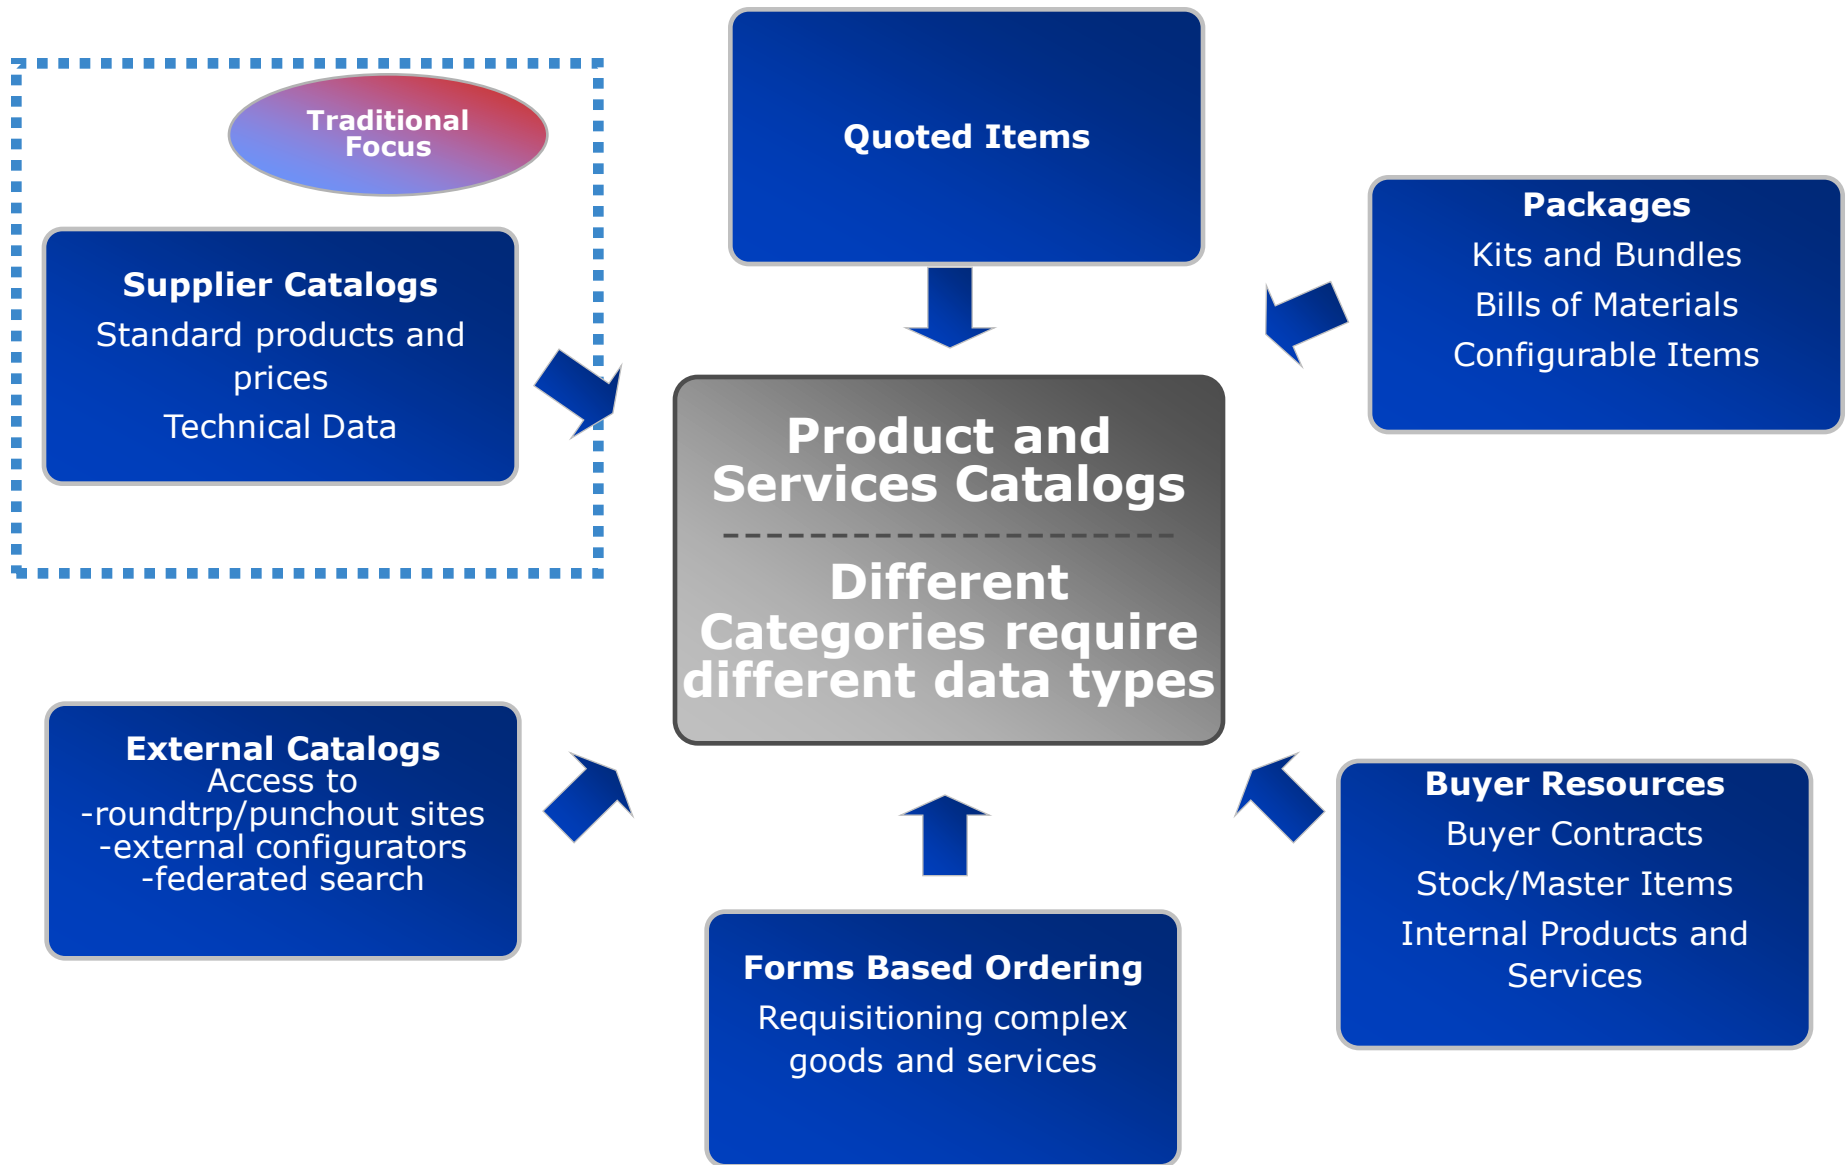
Traditional Focus

Supplier Catalogs
Standard products and prices
Technical Data

Quoted Items

Packages
Kits and Bundles
Bills of Materials
Configurable Items

Product and Services Catalogs

Different Categories require different data types

External Catalogs
Access to
-roundtrp/punchout sites
-external configurators
-federated search

Forms Based Ordering
Requisitioning complex goods and services

Buyer Resources
Buyer Contracts
Stock/Master Items
Internal Products and Services